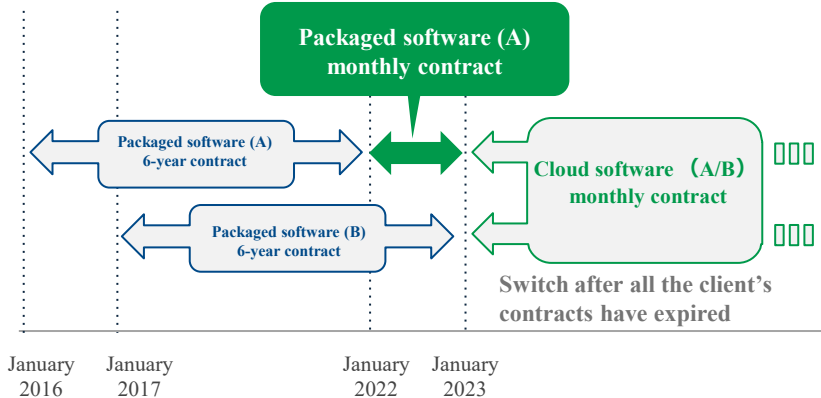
Packaged software (A) monthly contract

Packaged software (A) 6-year contract

Packaged software (B) 6-year contract

Cloud software (A/B) monthly contract

Switch after all the client's contracts have expired

January 2016

January 2017

January 2022

January 2023